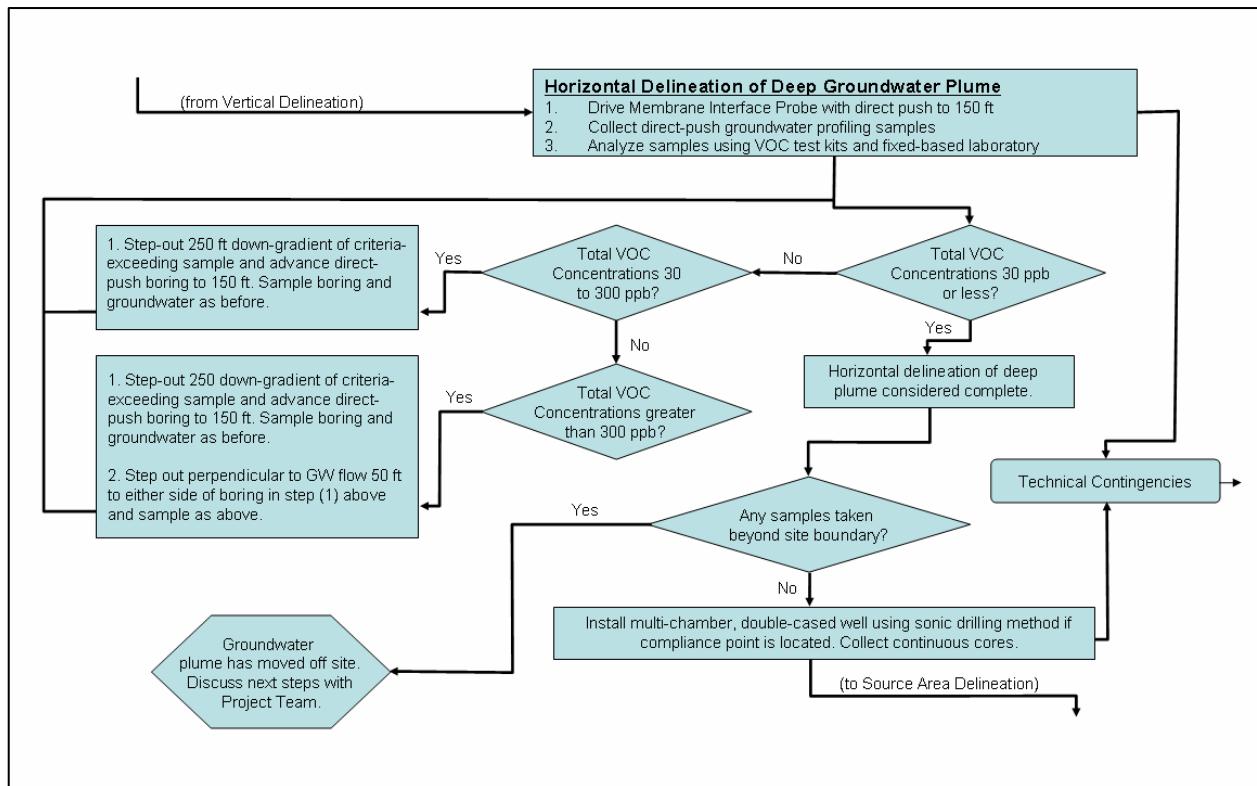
(from Vertical Delineation)

Horizontal Delineation of Deep Groundwater Plume
1. Drive Membrane Interface Probe with direct push to 150 ft
2. Collect direct-push groundwater profiling samples
3. Analyze samples using VOC test kits and fixed-based laboratory

Total VOC Concentrations 30 ppb or less?

No

Total VOC Concentrations 30 to 300 ppb?

Yes

1. Step-out 250 ft down-gradient of criteria-exceeding sample and advance direct-push boring to 150 ft. Sample boring and groundwater as before.

No

Total VOC Concentrations greater than 300 ppb?

Yes

1. Step-out 250 down-gradient of criteria-exceeding sample and advance direct-push boring to 150 ft. Sample boring and groundwater as before.

2. Step out perpendicular to GW flow 50 ft to either side of boring in step (1) above and sample as above.

Yes

Horizontal delineation of deep plume considered complete.

Technical Contingencies

Any samples taken beyond site boundary?

Yes

Groundwater plume has moved off site. Discuss next steps with Project Team.

No

Install multi-chamber, double-cased well using sonic drilling method if compliance point is located. Collect continuous cores.

(to Source Area Delineation)